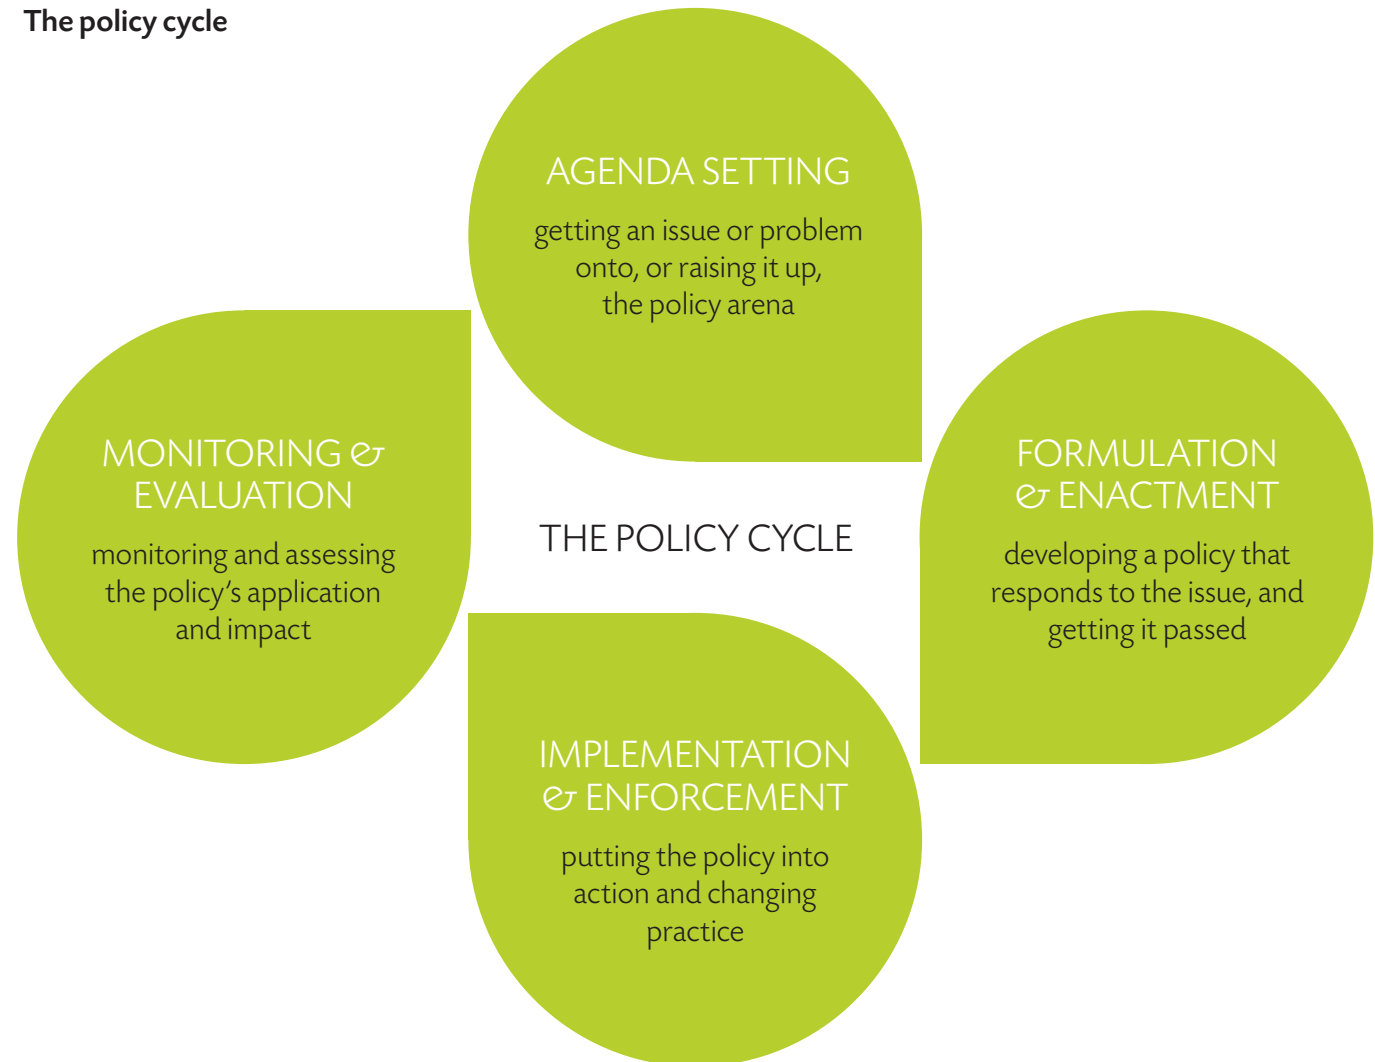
The policy cycle

AGENDA SETTING
getting an issue or problem onto, or raising it up, the policy arena

MONITORING & EVALUATION
monitoring and assessing the policy's application and impact

THE POLICY CYCLE

FORMULATION & ENACTMENT
developing a policy that responds to the issue, and getting it passed

IMPLEMENTATION & ENFORCEMENT
putting the policy into action and changing practice